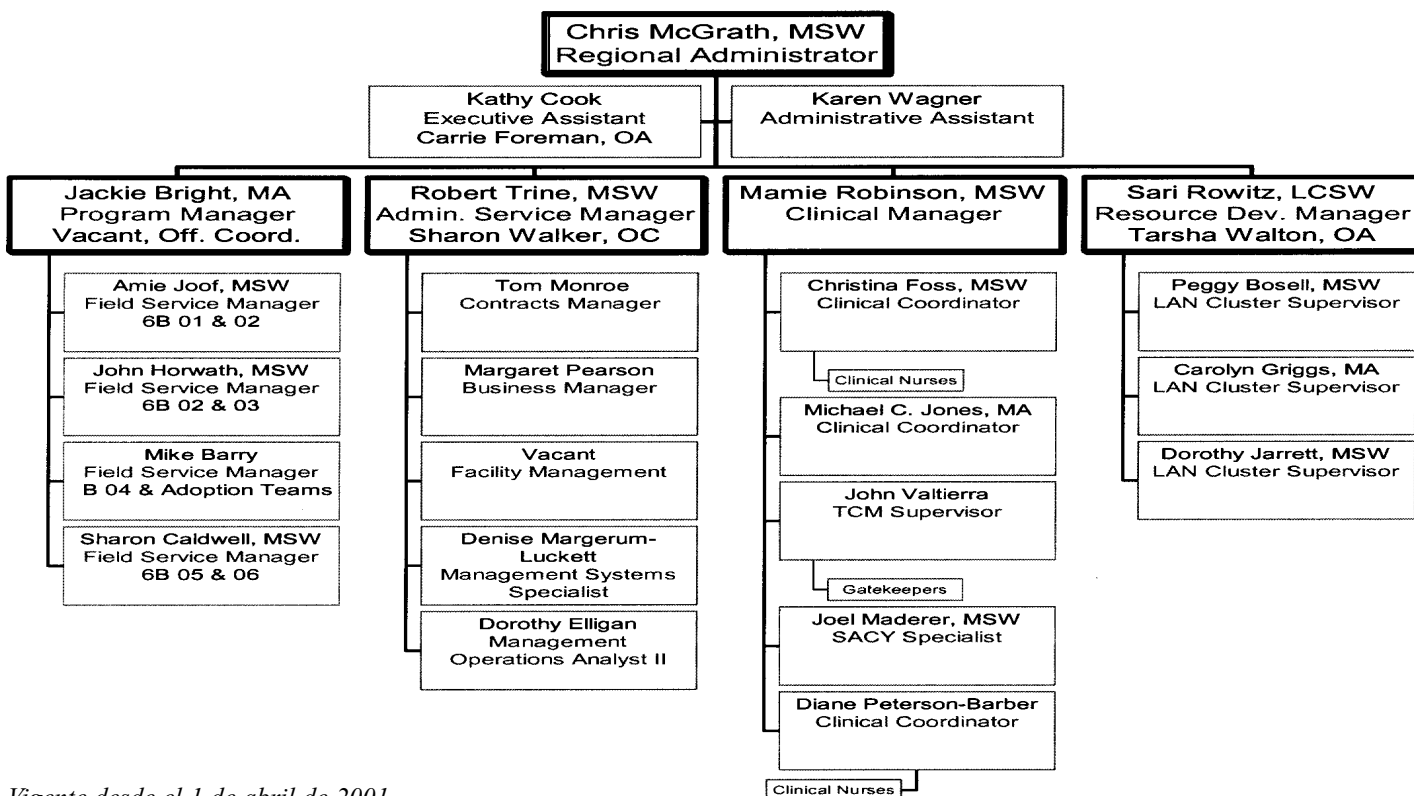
Chris McGrath, MSW
Regional Administrator

Kathy Cook
Executive Assistant
Carrie Foreman, OA

Karen Wagner
Administrative Assistant

Jackie Bright, MA
Program Manager
Vacant, Off. Coord.

Amie Joof, MSW
Field Service Manager
6B 01 & 02

John Horwath, MSW
Field Service Manager
6B 02 & 03

Mike Barry
Field Service Manager
B 04 & Adoption Teams

Sharon Caldwell, MSW
Field Service Manager
6B 05 & 06

Robert Trine, MSW
Admin. Service Manager
Sharon Walker, OC

Tom Monroe
Contracts Manager

Margaret Pearson
Business Manager

Vacant
Facility Management

Denise Margerum-Luckett
Management Systems Specialist

Dorothy Elligan
Management Operations Analyst II

Mamie Robinson, MSW
Clinical Manager

Christina Foss, MSW
Clinical Coordinator

Clinical Nurses

Michael C. Jones, MA
Clinical Coordinator

John Valtierra
TCM Supervisor

Gatekeepers

Joel Maderer, MSW
SACY Specialist

Diane Peterson-Barber
Clinical Coordinator

Clinical Nurses

Sari Rowitz, LCSW
Resource Dev. Manager
Tarsha Walton, OA

Peggy Bosell, MSW
LAN Cluster Supervisor

Carolyn Griggs, MA
LAN Cluster Supervisor

Dorothy Jarrett, MSW
LAN Cluster Supervisor

Vigente desde el 1 de abril de 2001